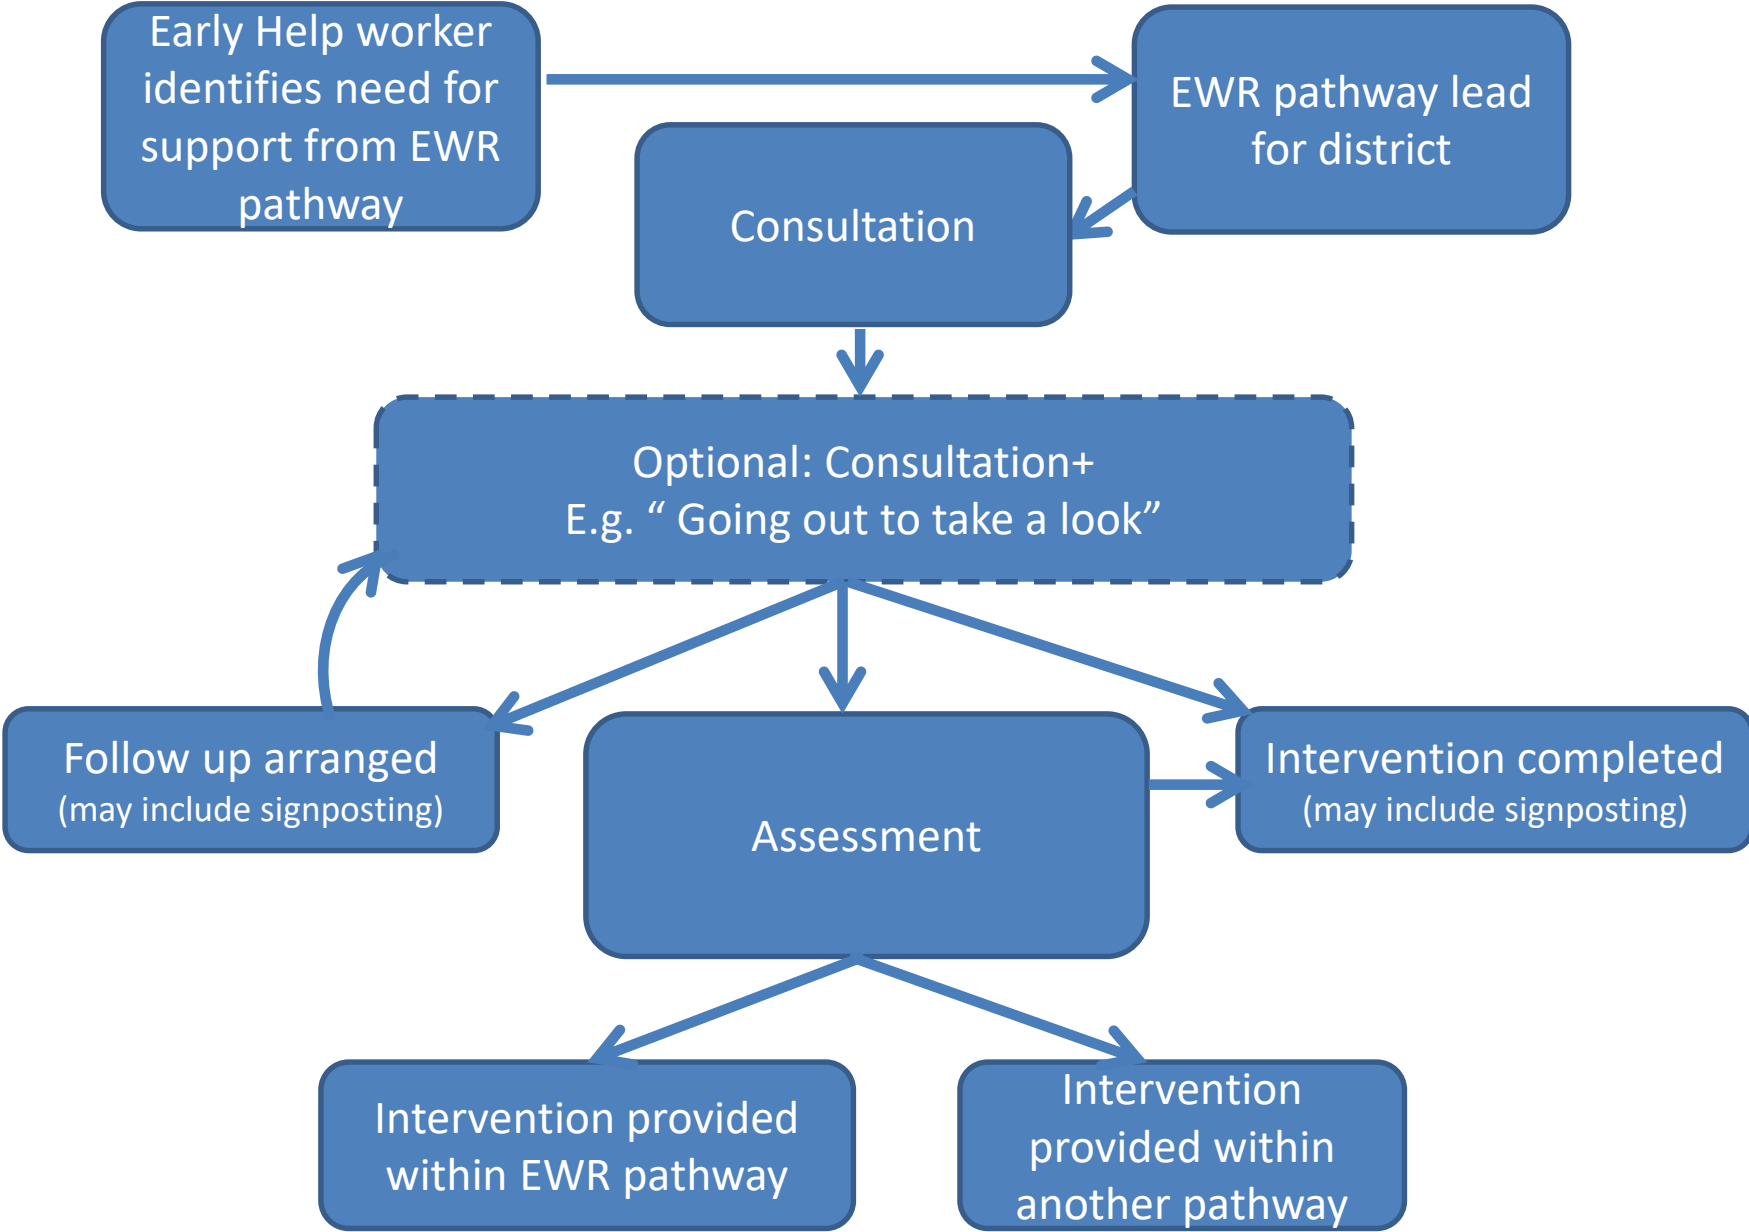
Early Help worker identifies need for support from EWR pathway

EWR pathway lead for district

Consultation

Optional: Consultation+
E.g. “ Going out to take a look”

Follow up arranged
(may include signposting)

Assessment

Intervention completed
(may include signposting)

Intervention provided within EWR pathway

Intervention provided within another pathway